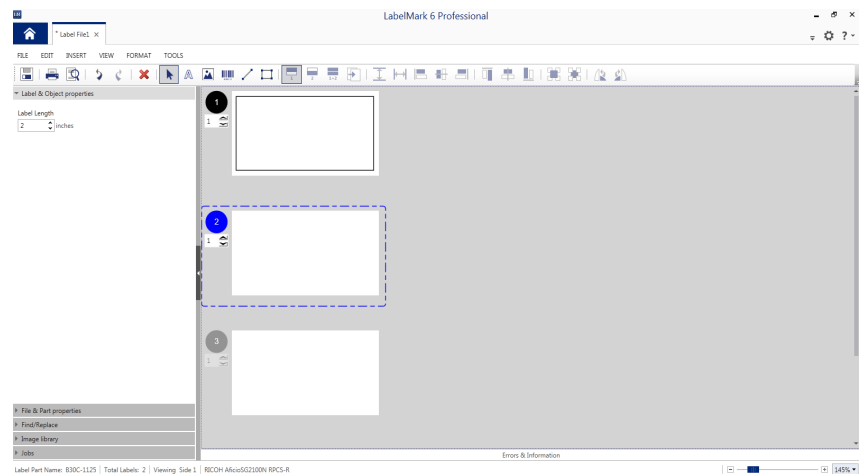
LabelMark 6 Professional

* Label File1 ×

FILE EDIT INSERT VIEW FORMAT TOOLS

Label & Object properties

Label Length
2 inches

1
1

2
1

3
1

File & Part properties
Find/Replace
Image library
Jobs

Errors & Information

Label Part Name: B30C-1125 | Total Labels: 2 | Viewing Side 1 | RICOH AficioSG2100N RPCS-R

145%